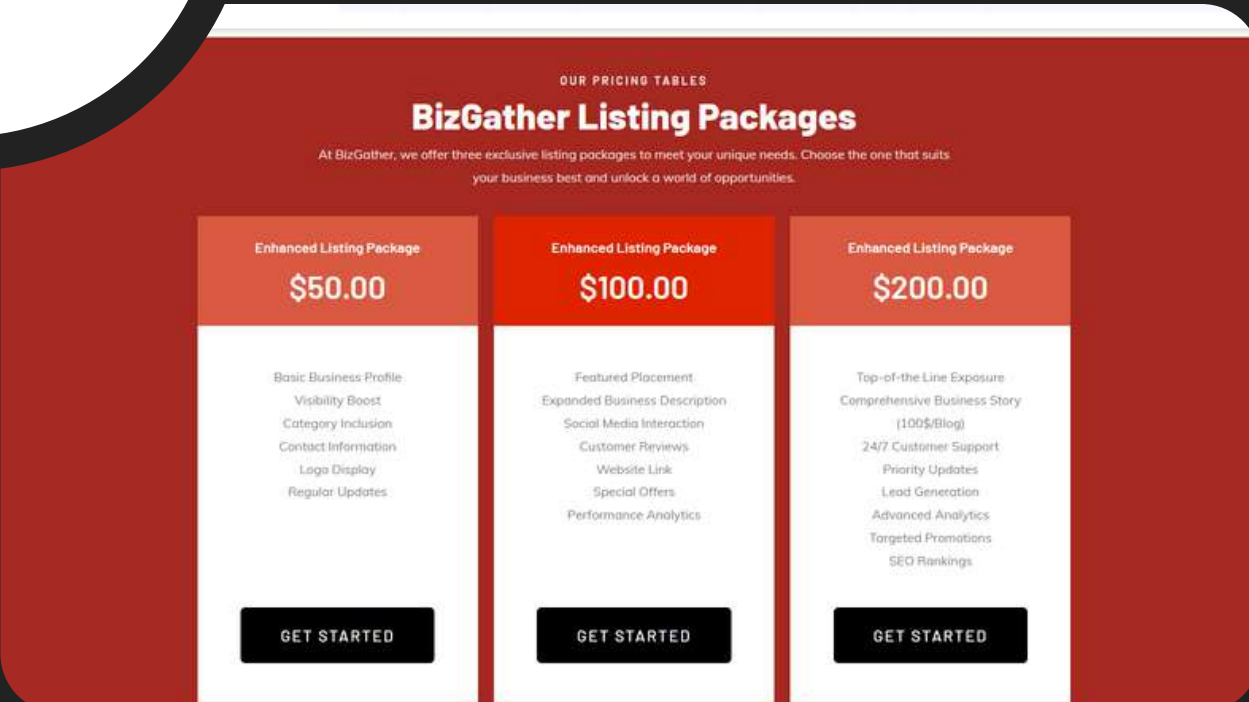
OUR PRICING TABLES

BizGather Listing Packages

At BizGather, we offer three exclusive listing packages to meet your unique needs. Choose the one that suits your business best and unlock a world of opportunities.

Enhanced Listing Package

$50.00

Basic Business Profile
Visibility Boost
Category Inclusion
Contact Information
Logo Display
Regular Updates

GET STARTED

Enhanced Listing Package

$100.00

Featured Placement
Expanded Business Description
Social Media Interaction
Customer Reviews
Website Link
Special Offers
Performance Analytics

GET STARTED

Enhanced Listing Package

$200.00

Top-of-the Line Exposure
Comprehensive Business Story (100$/Blog)
24/7 Customer Support
Priority Updates
Lead Generation
Advanced Analytics
Targeted Promotions
SEO Rankings

GET STARTED